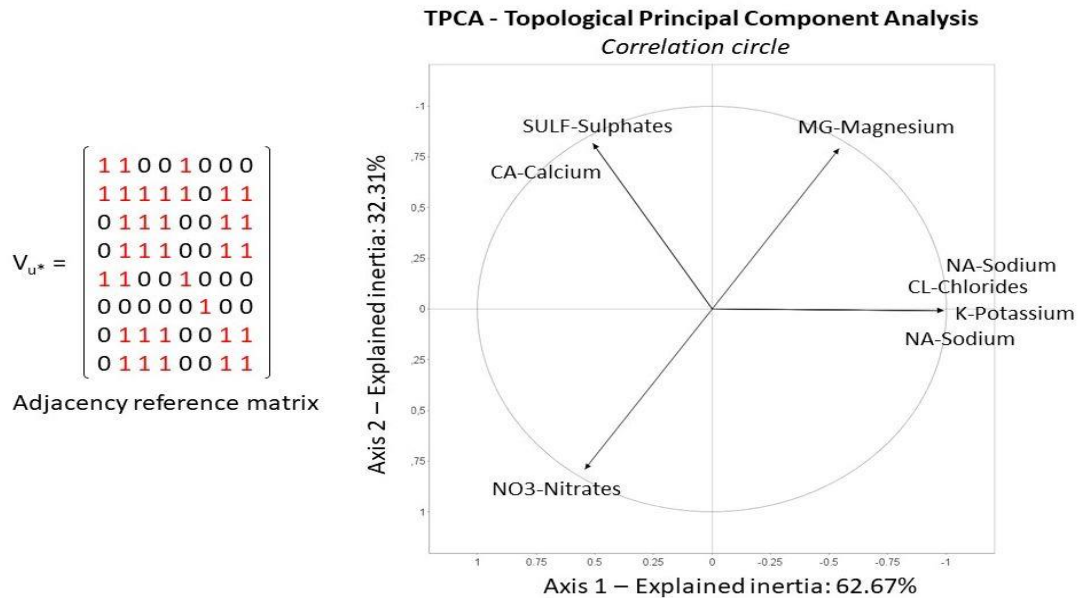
$V_{u*} = \begin{bmatrix} 1&1&0&0&1&0&0&0 \\ 1&1&1&1&1&0&1&1 \\ 0&1&1&1&0&0&1&1 \\ 0&1&1&1&0&0&1&1 \\ 1&1&0&0&1&0&0&0 \\ 0&0&0&0&0&1&0&0 \\ 0&1&1&1&0&0&1&1 \\ 0&1&1&1&0&0&1&1 \end{bmatrix}$

Adjacency reference matrix

TPCA - Topological Principal Component Analysis
Correlation circle

-1
,75
0,5
,25
0
,25
0,5
,75
1

SULF-Sulphates
MG-Magnesium
CA-Calcium
NA-Sodium
CL-Chlorides
K-Potassium
NA-Sodium
NO3-Nitrates

Axis 2 – Explained inertia: 32.31%

1 0.75 0.5 0.25 0 -0.25 -0.5 -0.75 -1

Axis 1 – Explained inertia: 62.67%